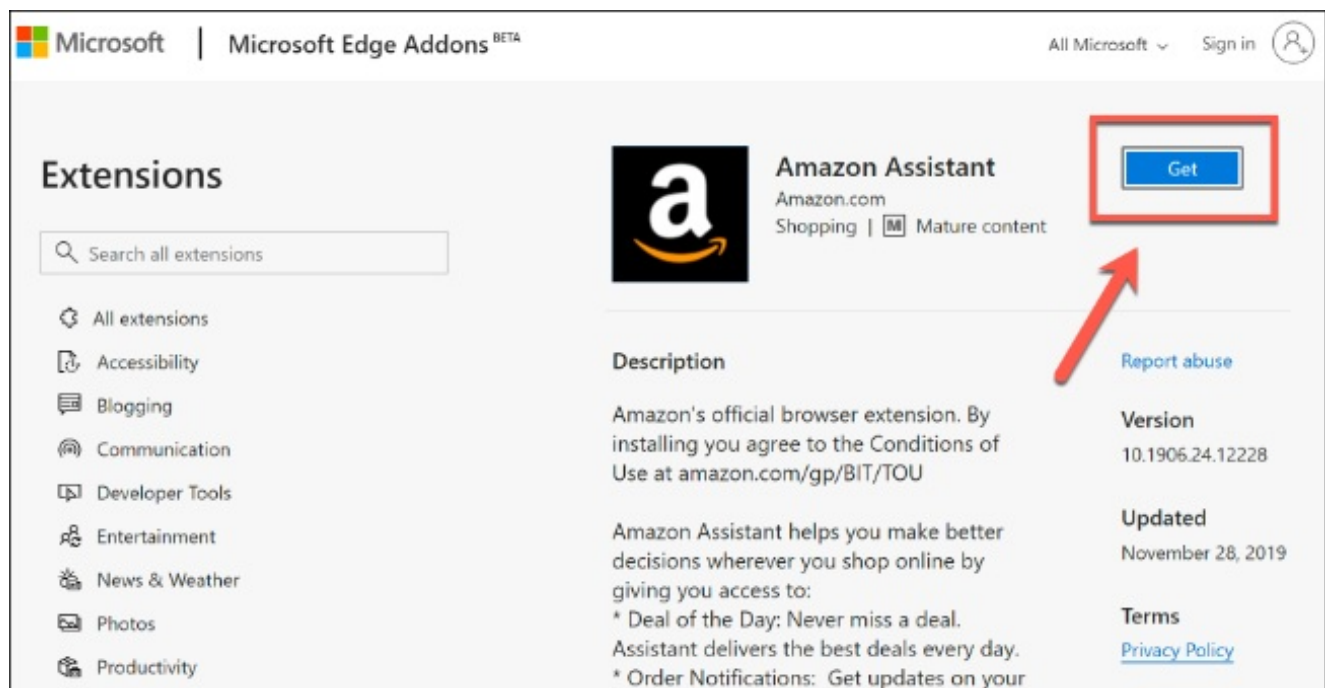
Microsoft | Microsoft Edge Addons BETA

All Microsoft ⌄ Sign in

Extensions

Search all extensions

All extensions
Accessibility
Blogging
Communication
Developer Tools
Entertainment
News & Weather
Photos
Productivity

a

Amazon Assistant
Amazon.com
Shopping | M Mature content

Get

Description

Amazon's official browser extension. By installing you agree to the Conditions of Use at amazon.com/gp/BIT/TOU

Amazon Assistant helps you make better decisions wherever you shop online by giving you access to:
* Deal of the Day: Never miss a deal. Assistant delivers the best deals every day.
* Order Notifications: Get updates on your

Report abuse

Version
10.1906.24.12228

Updated
November 28, 2019

Terms
Privacy Policy